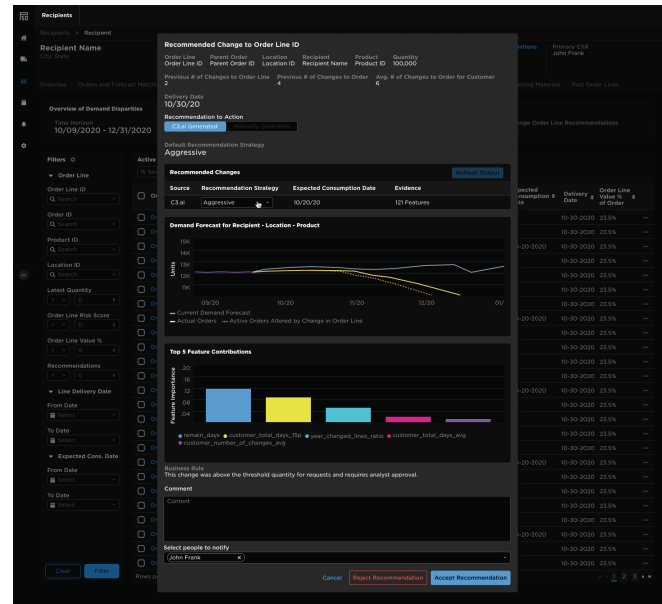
Recipients

Recipients > Recipient

Recipient Name
City, State

Overview   Orders and Forecast Match

Overview of Demand Disparities

Time Horizon
10/09/2020 - 12/31/2020

Filters

Order Line

Order Line ID

Order ID

Product ID

Location ID

Latest Quantity

Order Line Risk Score

Order Line Value %

Recommendations

Line Delivery Date

From Date

To Date

Expected Cons. Date

From Date

To Date

Clear   Filter

Primary CSR
John Frank

Past Order Lines

Change Order Line Recommendations

Delivery Date   Order Line Value % of Order

10-30-2020 23.5%
10-30-2020 23.5%
10-30-2020 23.5%
10-30-2020 23.5%
10-30-2020 23.5%
10-30-2020 23.5%
10-30-2020 23.5%
10-30-2020 23.5%
10-30-2020 23.5%
10-30-2020 23.5%
10-30-2020 23.5%
10-30-2020 23.5%
10-30-2020 23.5%
10-30-2020 23.5%
10-30-2020 23.5%
10-30-2020 23.5%
10-30-2020 23.5%
10-30-2020 23.5%
10-30-2020 23.5%
10-30-2020 23.5%

1 2 3

Recommended Change to Order Line ID

Order Line ID   Parent Order ID   Location ID   Recipient Name   Product ID   Quantity 100,000

Previous # of Changes to Order Line 2   Previous # of Changes to Order 4   Avg. # of Changes to Order for Customer 6

Delivery Date
10/30/20

Recommendation to Action
C3.ai Generated   Manually Generated

Default Recommendation Strategy
Aggressive

Recommended Changes   Refresh Output

| Source | Recommendation Strategy | Expected Consumption Date | Evidence |
|---|---|---|---|
| C3.ai | Aggressive | 10/20/20 | 121 Features |

Demand Forecast for Recipient - Location - Product

15K 14K 13K 12K 11K
Units
09/20 10/20 11/20 12/20 01/

Current Demand Forecast
Actual Orders   Active Orders Altered by Change in Order Line

Top 5 Feature Contributions

Feature Importance
.20 .16 .12 .08 .04

remain_days   customer_total_days_15p   year_changed_lines_ratio   customer_total_days_avg   customer_number_of_changes_avg

Business Rule
This change was above the threshold quantity for requests and requires analyst approval.

Comment
Content

Select people to notify
John Frank

Cancel   Reject Recommendation   Accept Recommendation